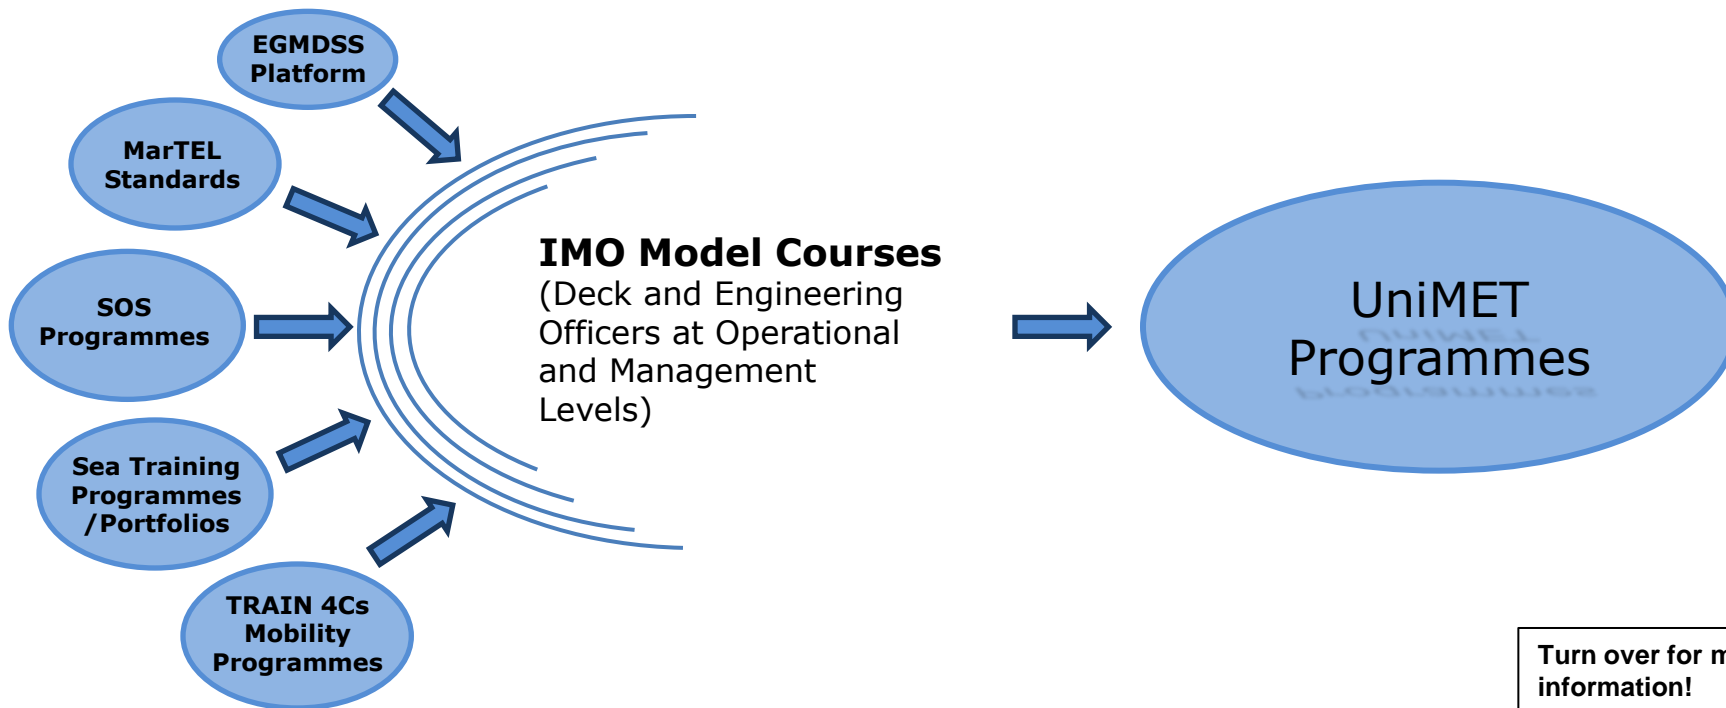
EGMDSS Platform

MarTEL Standards

SOS Programmes

Sea Training Programmes /Portfolios

TRAIN 4Cs Mobility Programmes

**IMO Model Courses**
(Deck and Engineering Officers at Operational and Management Levels)

UniMET Programmes

Turn over for m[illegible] information!